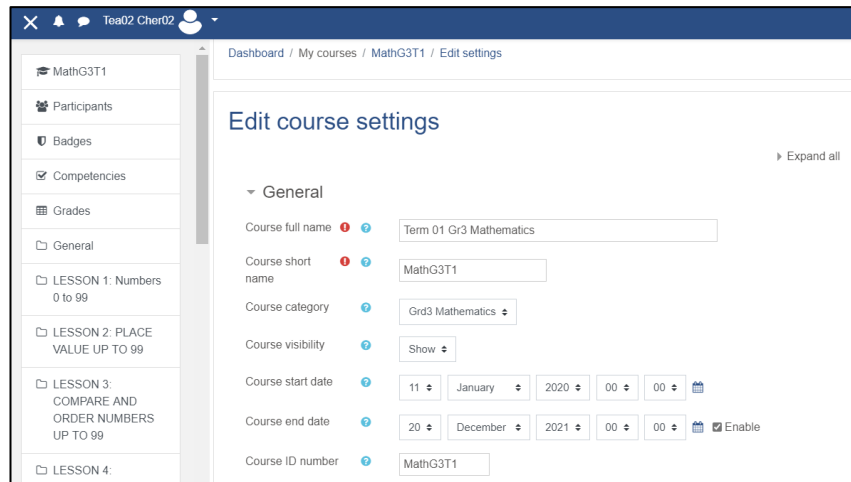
Tea02 Cher02

MathG3T1
Participants
Badges
Competencies
Grades
General
LESSON 1: Numbers 0 to 99
LESSON 2: PLACE VALUE UP TO 99
LESSON 3: COMPARE AND ORDER NUMBERS UP TO 99
LESSON 4:

Dashboard / My courses / MathG3T1 / Edit settings

Edit course settings

Expand all

General

Course full name
Term 01 Gr3 Mathematics

Course short name
MathG3T1

Course category
Grd3 Mathematics

Course visibility
Show

Course start date
11 January 2020 00 00

Course end date
20 December 2021 00 00 Enable

Course ID number
MathG3T1